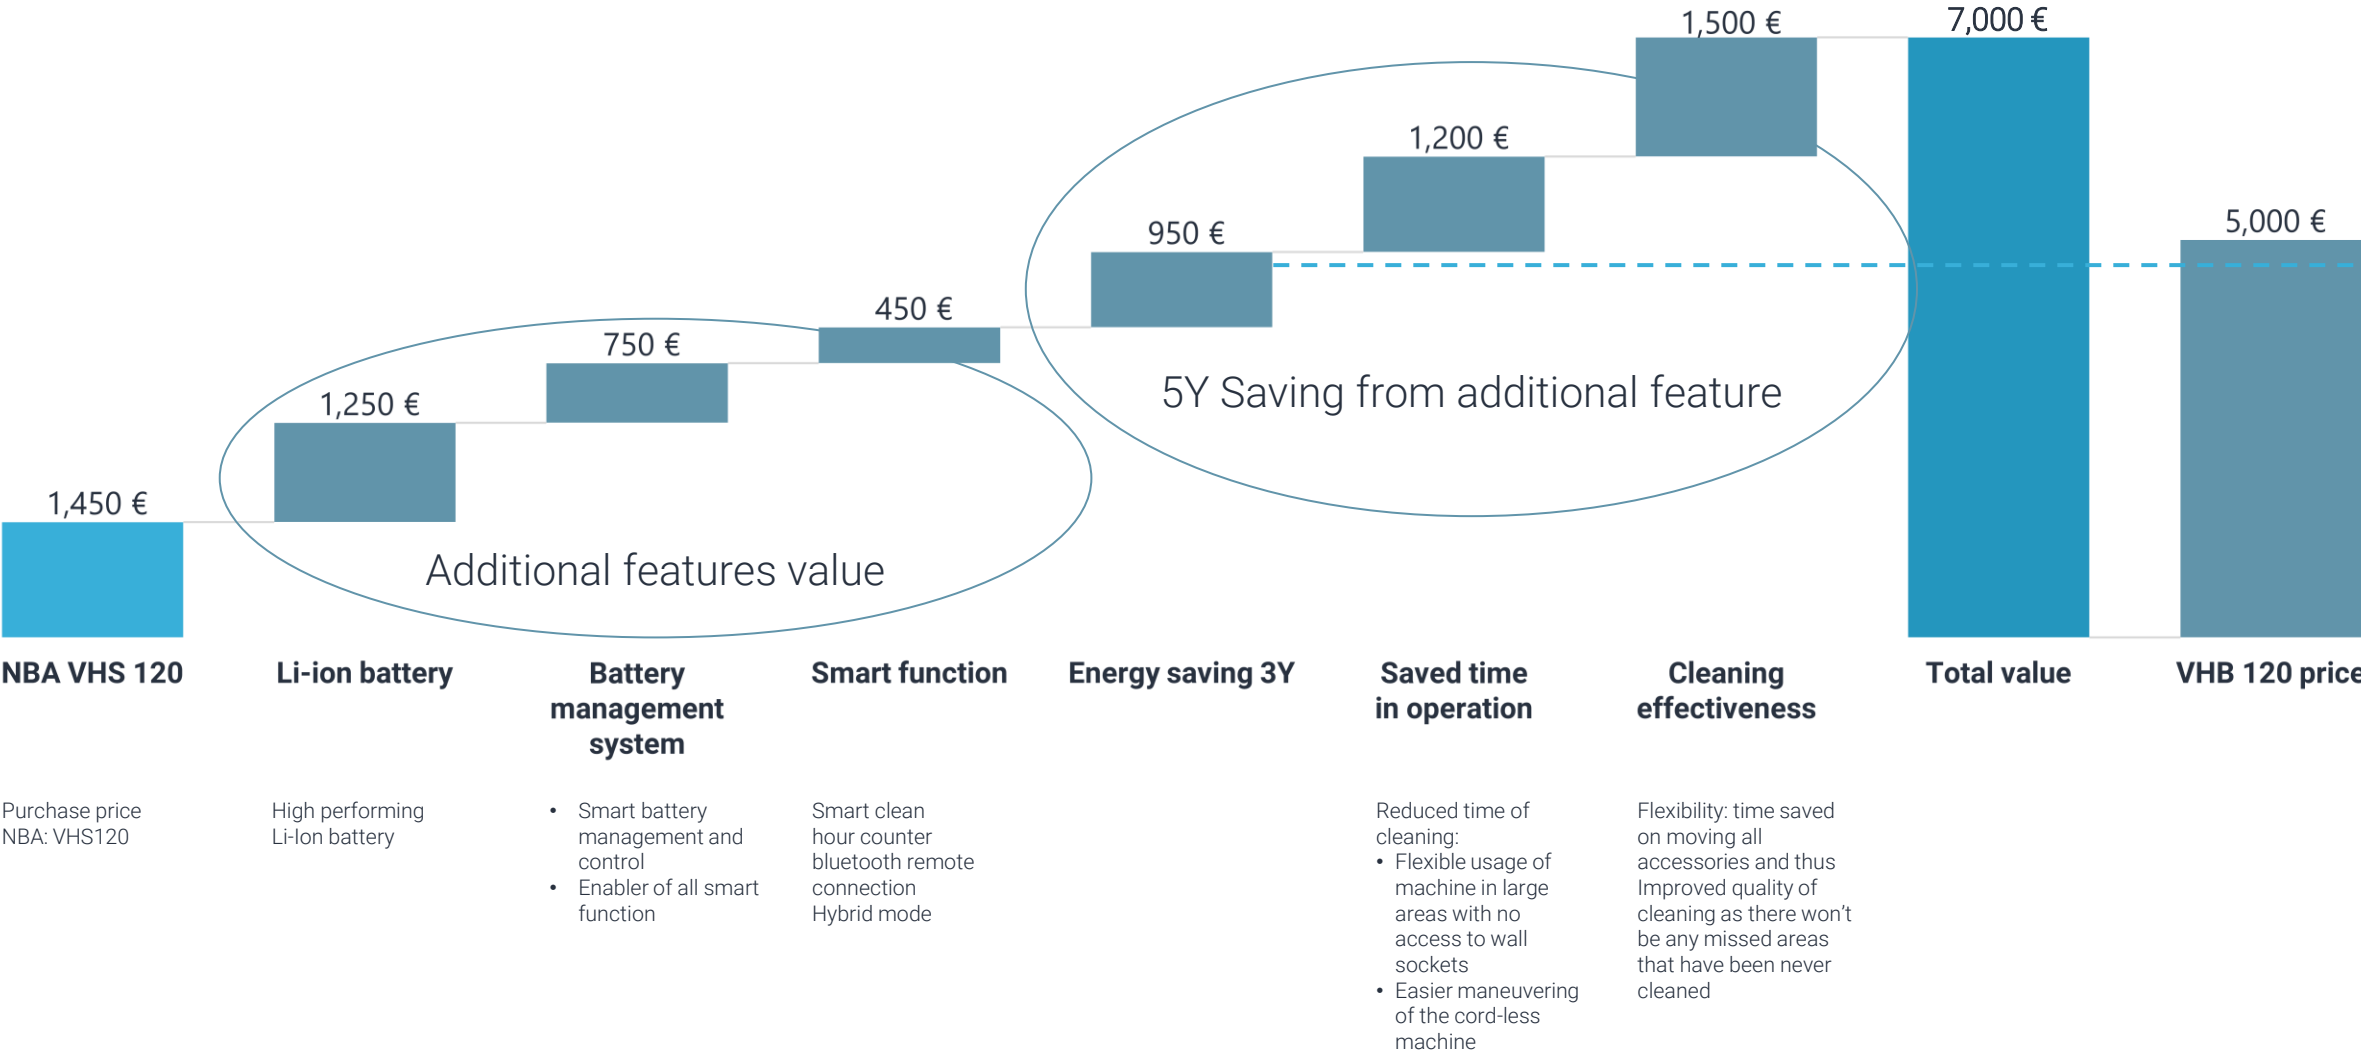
1,500 €

7,000 €

1,200 €

5,000 €

950 €

450 €

750 €

1,250 €

5Y Saving from additional feature

1,450 €

Additional features value

NBA VHS 120

Li-ion battery

Battery management system

Smart function

Energy saving 3Y

Saved time in operation

Cleaning effectiveness

Total value

VHB 120 price

Purchase price
NBA: VHS120

High performing
Li-Ion battery

• Smart battery management and control
• Enabler of all smart function

Smart clean
hour counter
bluetooth remote connection
Hybrid mode

Reduced time of cleaning:
• Flexible usage of machine in large areas with no access to wall sockets
• Easier maneuvering of the cord-less machine

Flexibility: time saved on moving all accessories and thus Improved quality of cleaning as there won't be any missed areas that have been never cleaned